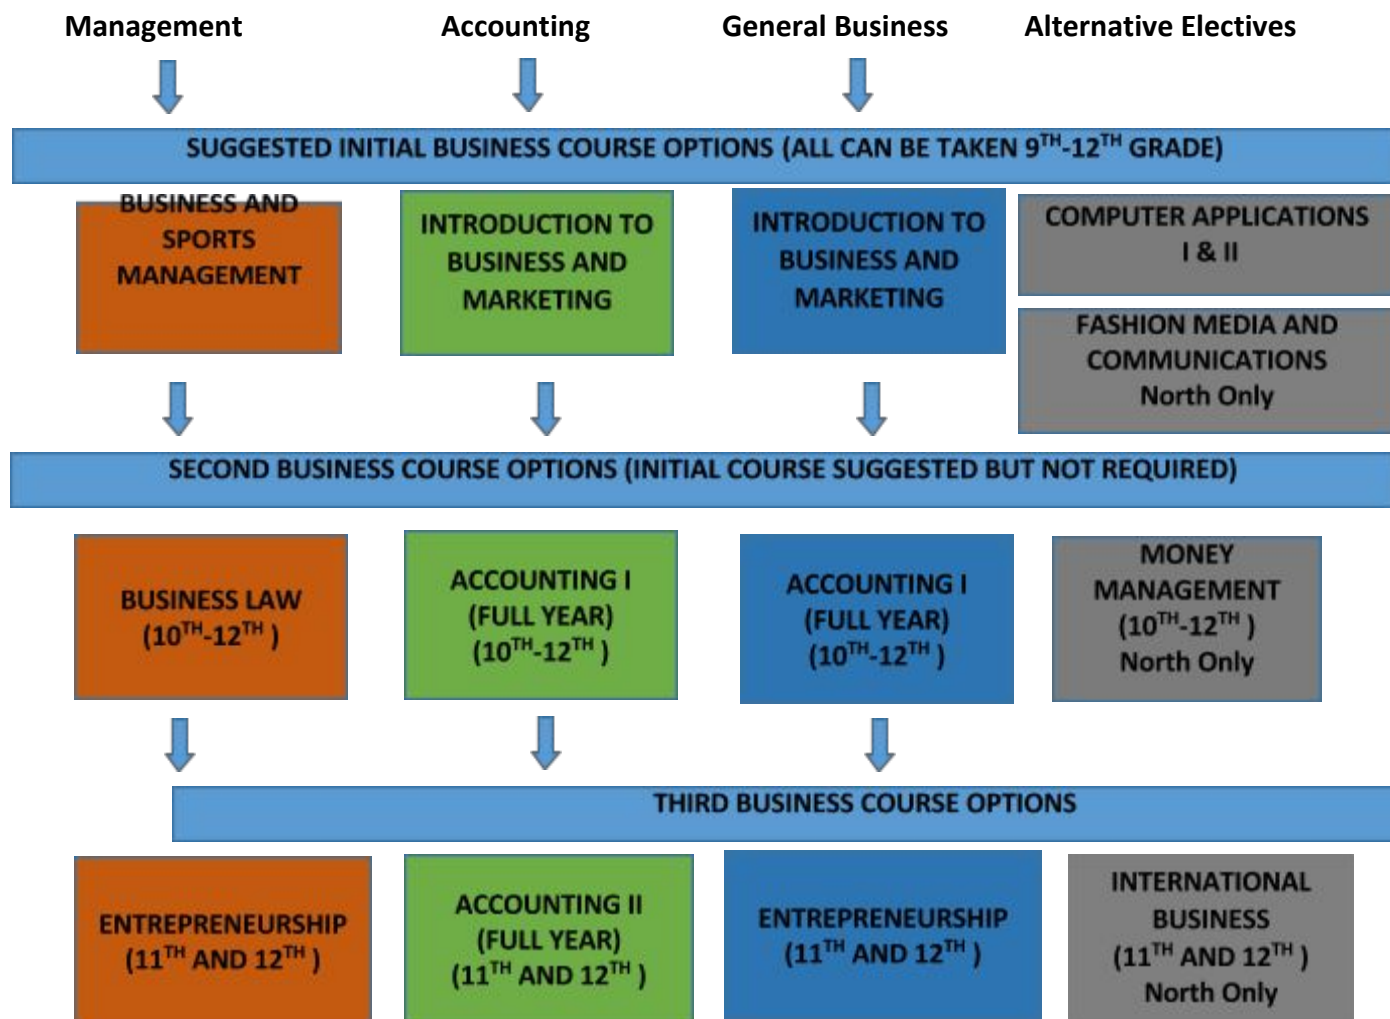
Management

Accounting

General Business

Alternative Electives

SUGGESTED INITIAL BUSINESS COURSE OPTIONS (ALL CAN BE TAKEN $9^{TH}$-$12^{TH}$ GRADE)

BUSINESS AND SPORTS MANAGEMENT

INTRODUCTION TO BUSINESS AND MARKETING

INTRODUCTION TO BUSINESS AND MARKETING

COMPUTER APPLICATIONS I & II

FASHION MEDIA AND COMMUNICATIONS North Only

SECOND BUSINESS COURSE OPTIONS (INITIAL COURSE SUGGESTED BUT NOT REQUIRED)

BUSINESS LAW ($10^{TH}$-$12^{TH}$)

ACCOUNTING I (FULL YEAR) ($10^{TH}$-$12^{TH}$)

ACCOUNTING I (FULL YEAR) ($10^{TH}$-$12^{TH}$)

MONEY MANAGEMENT ($10^{TH}$-$12^{TH}$) North Only

THIRD BUSINESS COURSE OPTIONS

ENTREPRENEURSHIP ($11^{TH}$ AND $12^{TH}$)

ACCOUNTING II (FULL YEAR) ($11^{TH}$ AND $12^{TH}$)

ENTREPRENEURSHIP ($11^{TH}$ AND $12^{TH}$)

INTERNATIONAL BUSINESS ($11^{TH}$ AND $12^{TH}$) North Only